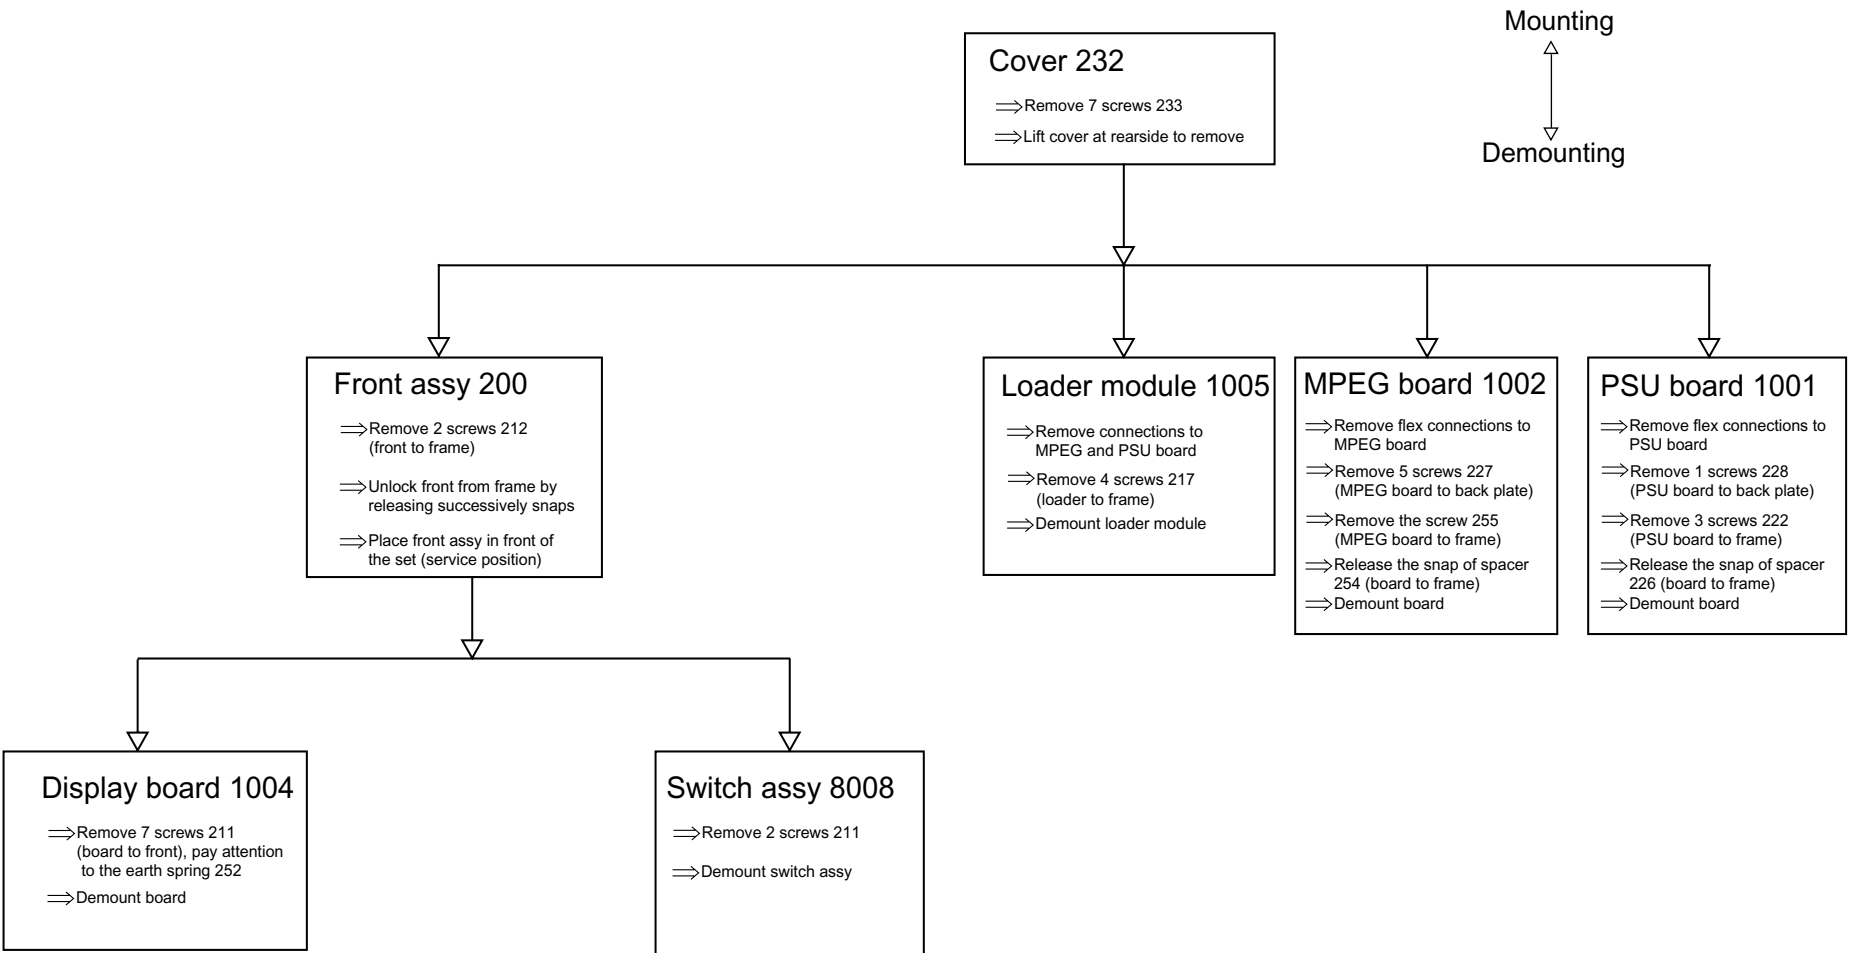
Mounting

Demounting

Cover 232

$\Longrightarrow$Remove 7 screws 233

$\Longrightarrow$Lift cover at rearside to remove

Front assy 200

$\Longrightarrow$Remove 2 screws 212 (front to frame)

$\Longrightarrow$Unlock front from frame by releasing successively snaps

$\Longrightarrow$Place front assy in front of the set (service position)

Loader module 1005

$\Longrightarrow$Remove connections to MPEG and PSU board

$\Longrightarrow$Remove 4 screws 217 (loader to frame)

$\Longrightarrow$Demount loader module

MPEG board 1002

$\Longrightarrow$Remove flex connections to MPEG board

$\Longrightarrow$Remove 5 screws 227 (MPEG board to back plate)

$\Longrightarrow$Remove the screw 255 (MPEG board to frame)

$\Longrightarrow$Release the snap of spacer 254 (board to frame)

$\Longrightarrow$Demount board

PSU board 1001

$\Longrightarrow$Remove flex connections to PSU board

$\Longrightarrow$Remove 1 screws 228 (PSU board to back plate)

$\Longrightarrow$Remove 3 screws 222 (PSU board to frame)

$\Longrightarrow$Release the snap of spacer 226 (board to frame)

$\Longrightarrow$Demount board

Display board 1004

$\Longrightarrow$Remove 7 screws 211 (board to front), pay attention to the earth spring 252

$\Longrightarrow$Demount board

Switch assy 8008

$\Longrightarrow$Remove 2 screws 211

$\Longrightarrow$Demount switch assy